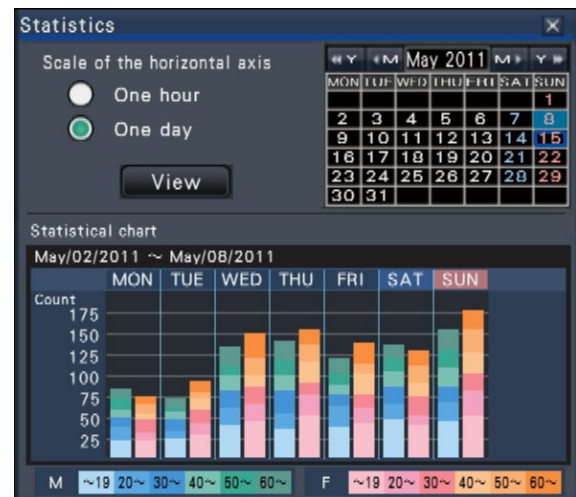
Statistics ×

Scale of the horizontal axis

One hour

One day

View

«Y «M May 2011 M» Y»

| MON | TUE | WED | THU | FRI | SAT | SUN |
|---|---|---|---|---|---|---|
| | | | | | | 1 |
| 2 | 3 | 4 | 5 | 6 | 7 | 8 |
| 9 | 10 | 11 | 12 | 13 | 14 | 15 |
| 16 | 17 | 18 | 19 | 20 | 21 | 22 |
| 23 | 24 | 25 | 26 | 27 | 28 | 29 |
| 30 | 31 | | | | | |

Statistical chart

May/02/2011 ~ May/08/2011

MON TUE WED THU FRI SAT SUN

Count
175
150
125
100
75
50
25

M ~19 20~ 30~ 40~ 50~ 60~ F ~19 20~ 30~ 40~ 50~ 60~